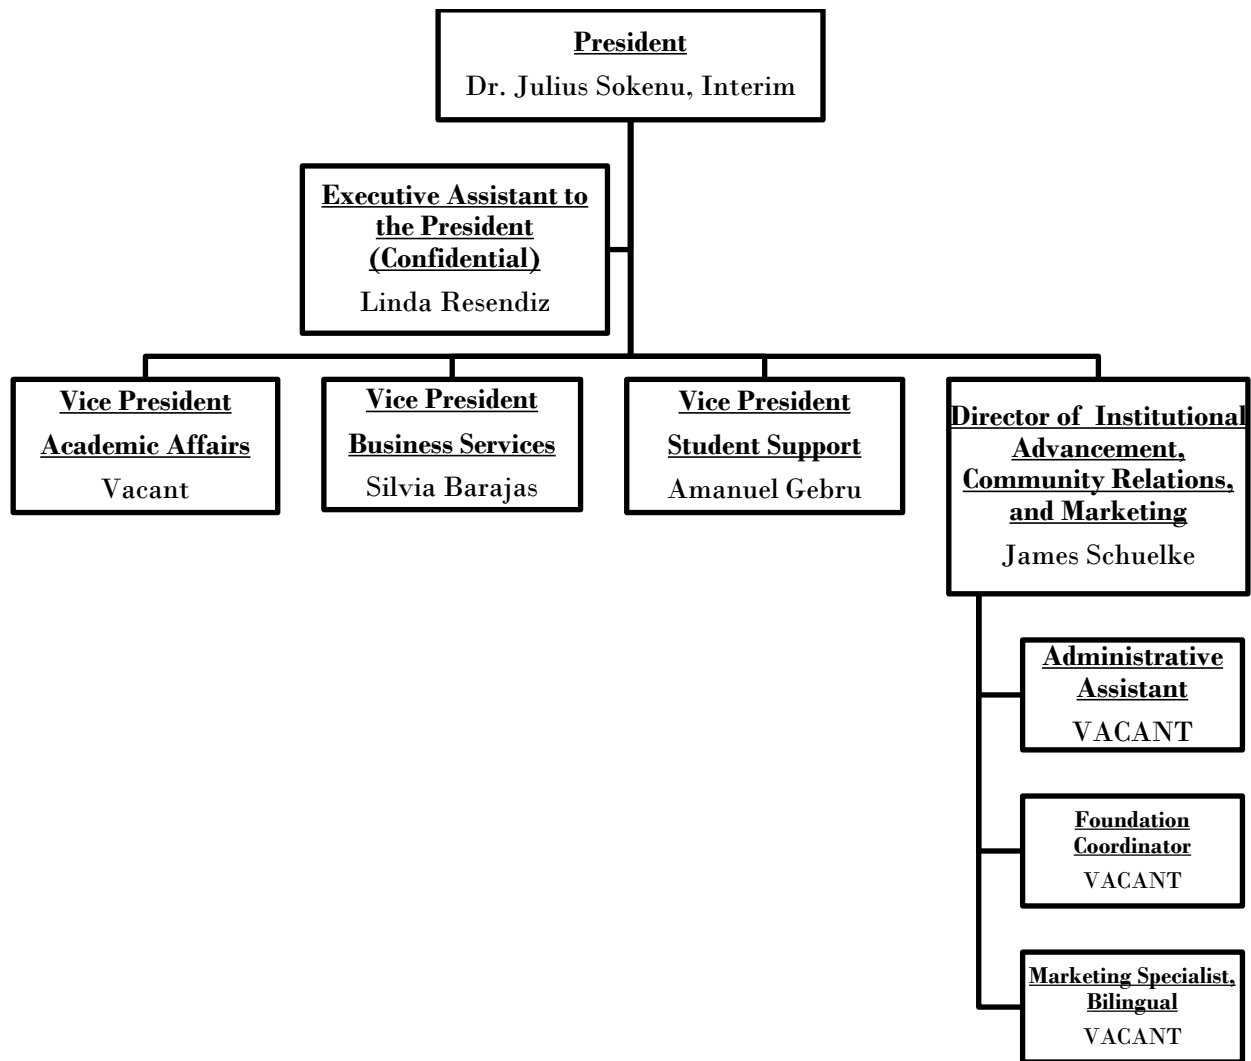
President
Dr. Julius Sokenu, Interim

Executive Assistant to the President (Confidential)
Linda Resendiz

Vice President
Academic Affairs
Vacant

Vice President
Business Services
Silvia Barajas

Vice President
Student Support
Amanuel Gebru

Director of Institutional Advancement, Community Relations, and Marketing
James Schuelke

Administrative Assistant
VACANT

Foundation Coordinator
VACANT

Marketing Specialist, Bilingual
VACANT